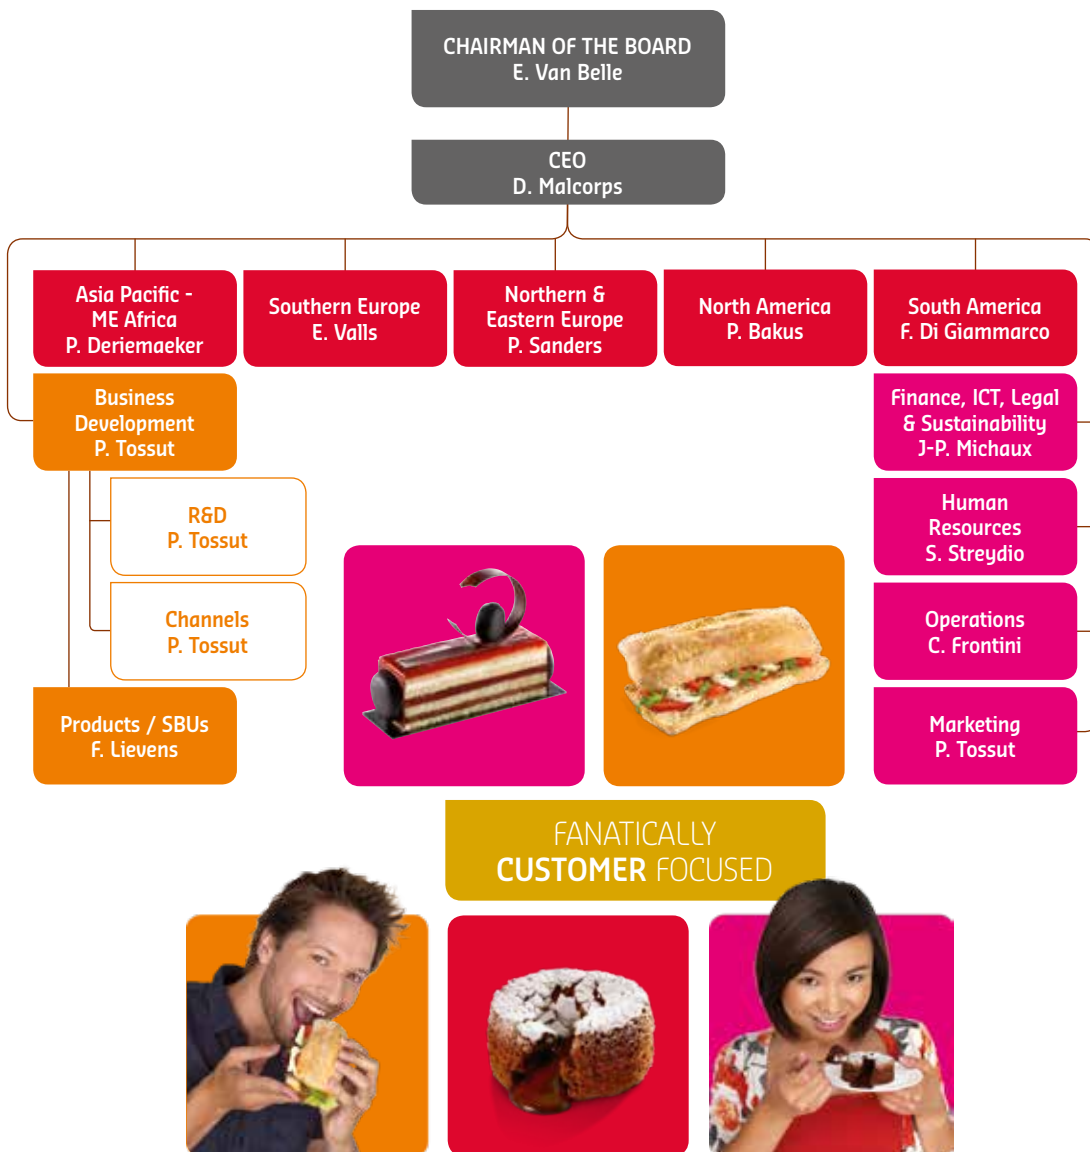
CHAIRMAN OF THE BOARD
E. Van Belle

CEO
D. Malcorps

Asia Pacific - ME Africa
P. Deriemaeker

Southern Europe
E. Valls

Northern & Eastern Europe
P. Sanders

North America
P. Bakus

South America
F. Di Giammarco

Business Development
P. Tossut

R&D
P. Tossut

Channels
P. Tossut

Products / SBUs
F. Lievens

Finance, ICT, Legal & Sustainability
J-P. Michaux

Human Resources
S. Streydio

Operations
C. Frontini

Marketing
P. Tossut

FANATICALLY
CUSTOMER FOCUSED